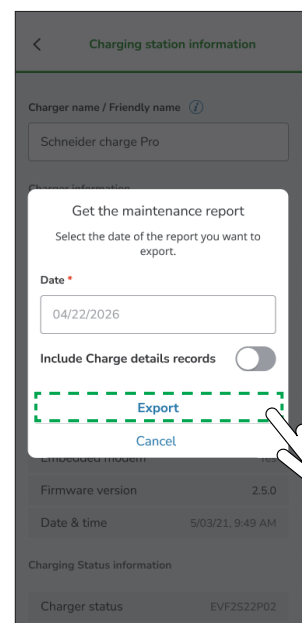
Charging station information

Charger name / Friendly name

Schneider charge Pro

Charger information

Get the maintenance report

Select the date of the report you want to export.

Date *

04/22/2026

Include Charge details records

Export

Cancel

Embedded modem

Firmware version 2.5.0

Date & time 5/03/21, 9:49 AM

Charging Status information

Charger status EVF2S22P02